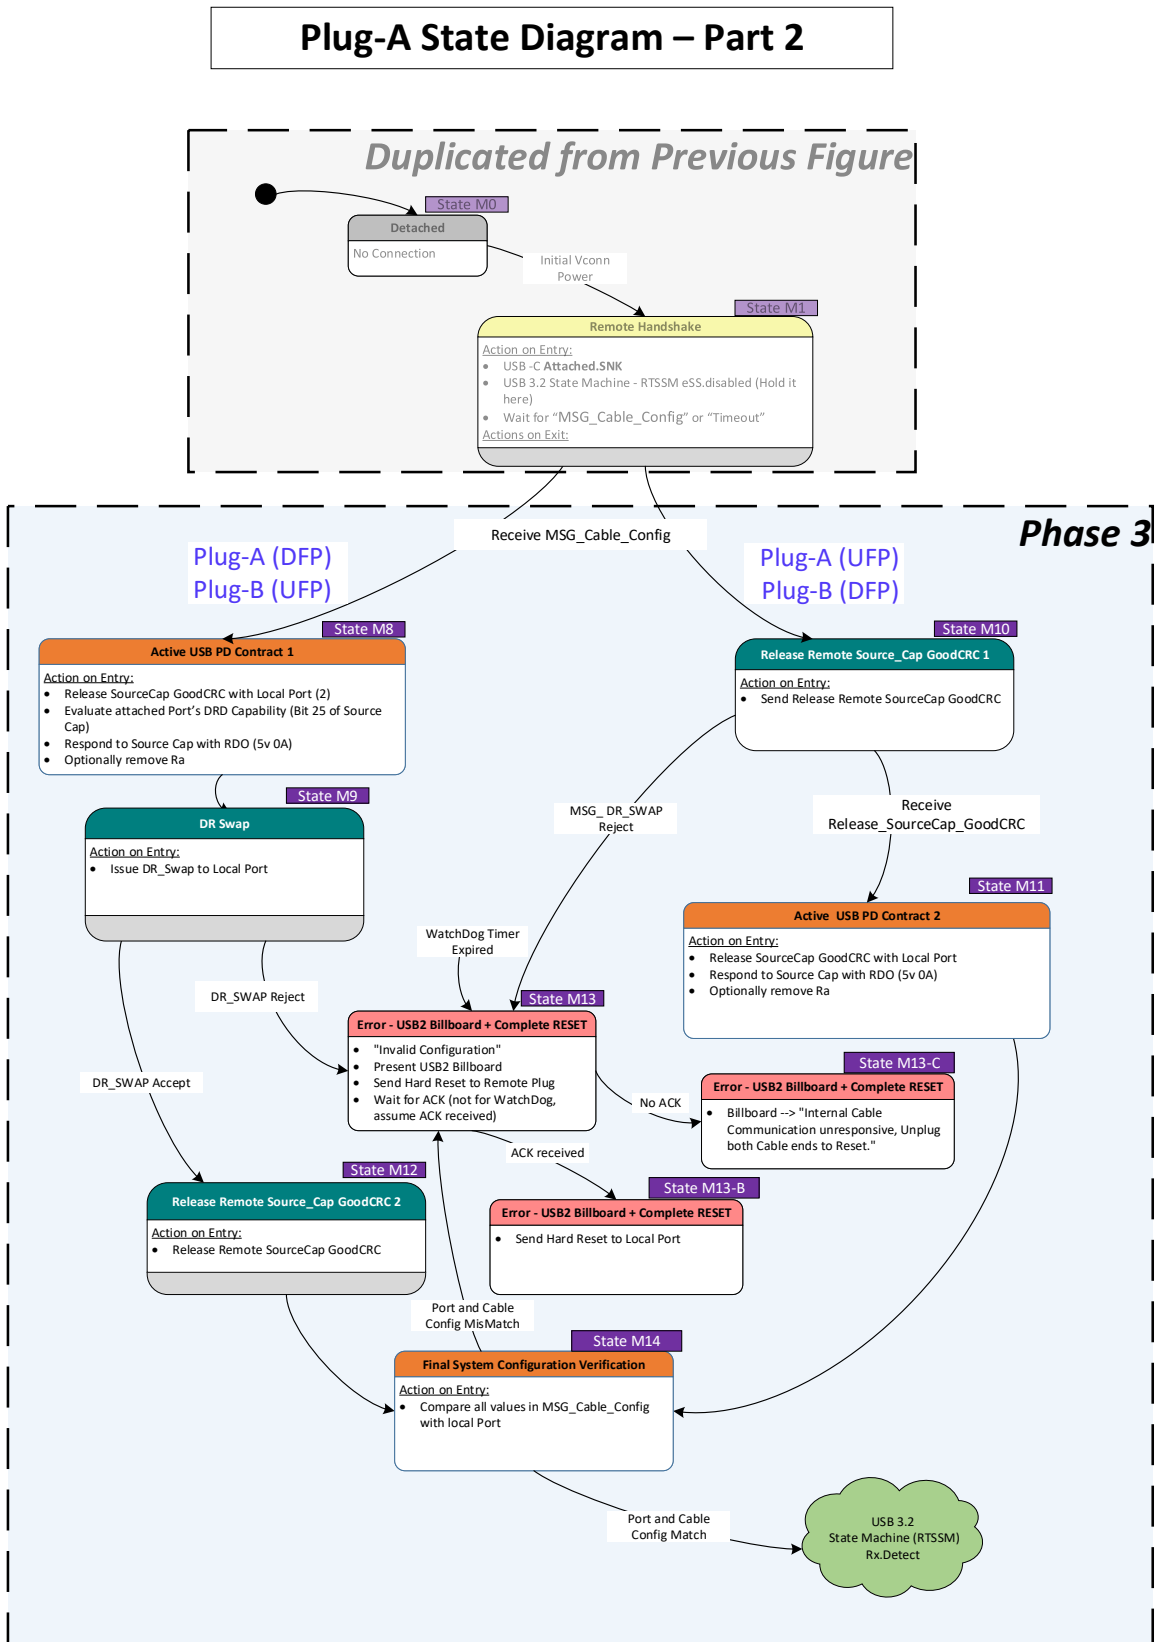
Plug-A State Diagram – Part 2

Duplicated from Previous Figure

State M0
Detached
No Connection

Initial Vconn Power

State M1
Remote Handshake
Action on Entry:
- USB -C Attached.SNK
- USB 3.2 State Machine - RTSSM eSS.disabled (Hold it here)
- Wait for "MSG_Cable_Config" or "Timeout"
Actions on Exit:

Phase 3

Receive MSG_Cable_Config

Plug-A (DFP)
Plug-B (UFP)

Plug-A (UFP)
Plug-B (DFP)

State M8
Active USB PD Contract 1
Action on Entry:
- Release SourceCap GoodCRC with Local Port (2)
- Evaluate attached Port's DRD Capability (Bit 25 of Source Cap)
- Respond to Source Cap with RDO (5v 0A)
- Optionally remove Ra

State M10
Release Remote Source_Cap GoodCRC 1
Action on Entry:
- Send Release Remote SourceCap GoodCRC

State M9
DR Swap
Action on Entry:
- Issue DR_Swap to Local Port

MSG_DR_SWAP Reject

Receive Release_SourceCap_GoodCRC

State M11
Active USB PD Contract 2
Action on Entry:
- Release SourceCap GoodCRC with Local Port
- Respond to Source Cap with RDO (5v 0A)
- Optionally remove Ra

WatchDog Timer Expired

DR_SWAP Reject

State M13
Error - USB2 Billboard + Complete RESET
- "Invalid Configuration"
- Present USB2 Billboard
- Send Hard Reset to Remote Plug
- Wait for ACK (not for WatchDog, assume ACK received)

DR_SWAP Accept

State M13-C
Error - USB2 Billboard + Complete RESET
No ACK
- Billboard --> "Internal Cable Communication unresponsive, Unplug both Cable ends to Reset."

ACK received

State M12
Release Remote Source_Cap GoodCRC 2
Action on Entry:
- Release Remote SourceCap GoodCRC

State M13-B
Error - USB2 Billboard + Complete RESET
- Send Hard Reset to Local Port

Port and Cable Config MisMatch

State M14
Final System Configuration Verification
Action on Entry:
- Compare all values in MSG_Cable_Config with local Port

Port and Cable Config Match

USB 3.2 State Machine (RTSSM) Rx.Detect